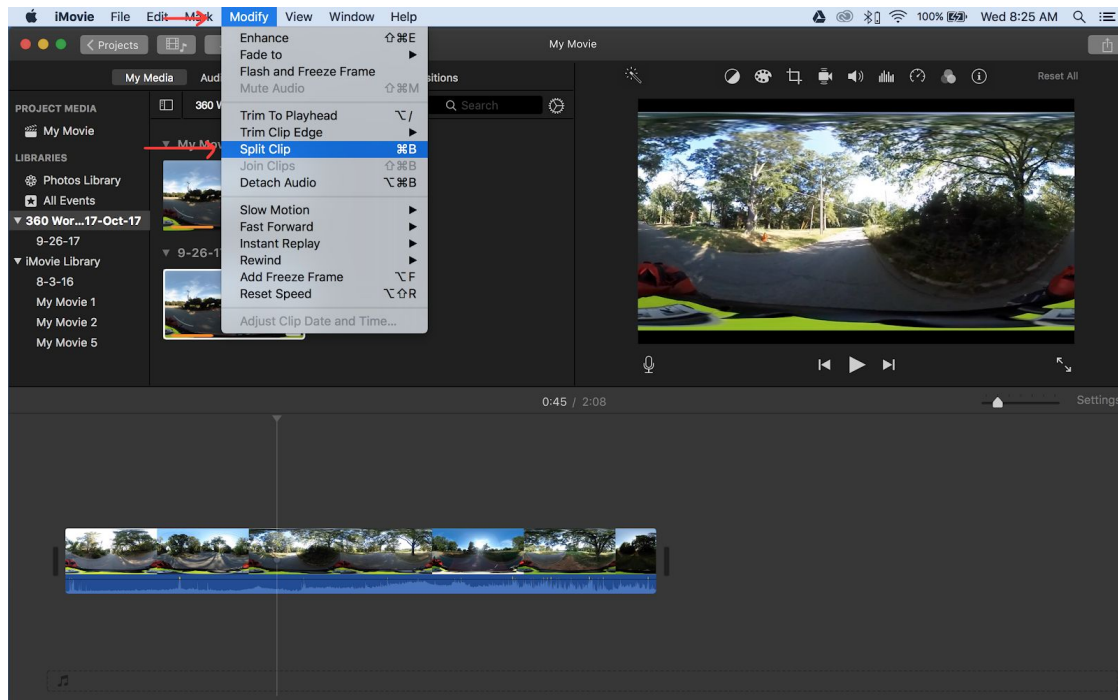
iMovie File Edit Mark Modify View Window Help
100% Wed 8:25 AM

Projects
My Movie

Enhance ⇧⌘E
Fade to
Flash and Freeze Frame
Mute Audio ⇧⌘M
Trim To Playhead ⌥/
Trim Clip Edge
Split Clip ⌘B
Join Clips ⇧⌘B
Detach Audio ⌥⌘B
Slow Motion
Fast Forward
Instant Replay
Rewind
Add Freeze Frame ⌥F
Reset Speed ⌥⇧R
Adjust Clip Date and Time...

My Media Aud sitions
PROJECT MEDIA
My Movie
LIBRARIES
Photos Library
All Events
360 Wor...17-Oct-17
9-26-17
iMovie Library
8-3-16
My Movie 1
My Movie 2
My Movie 5

360 W
Search
My Mov
9-26-17

Reset All

0:45 / 2:08
Settings